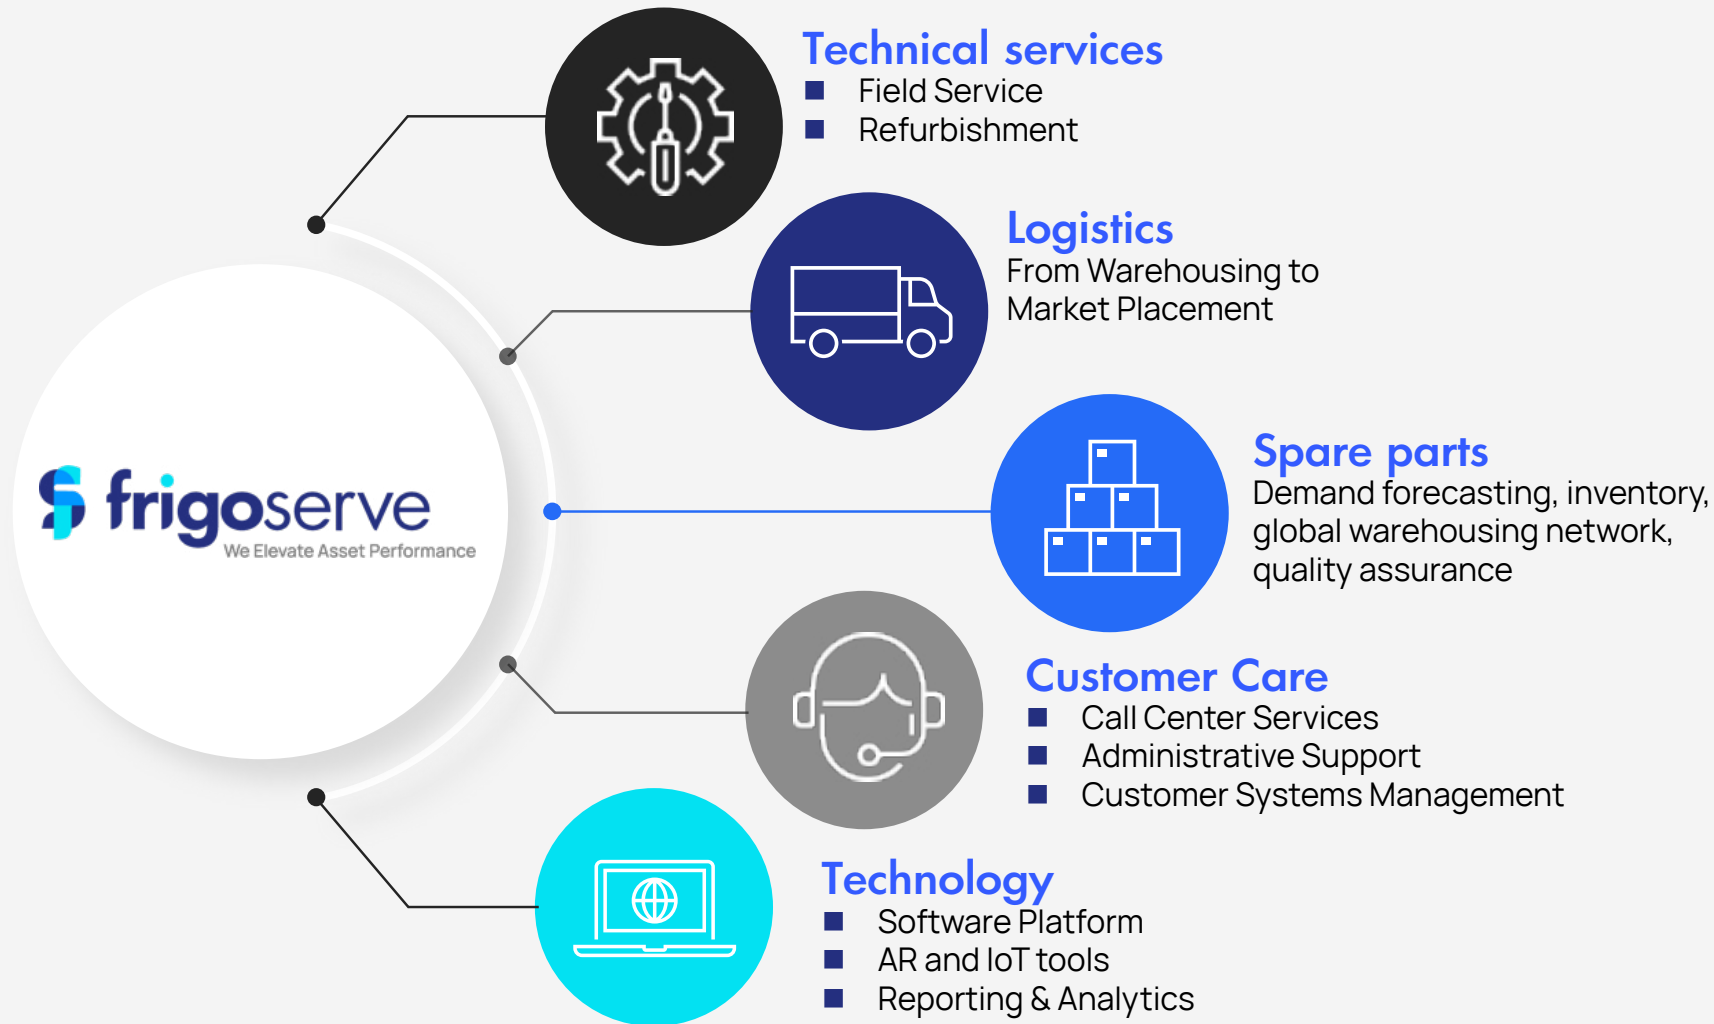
frigoserve
We Elevate Asset Performance

Technical services
- Field Service
- Refurbishment

Logistics
From Warehousing to Market Placement

Spare parts
Demand forecasting, inventory, global warehousing network, quality assurance

Customer Care
- Call Center Services
- Administrative Support
- Customer Systems Management

Technology
- Software Platform
- AR and IoT tools
- Reporting & Analytics